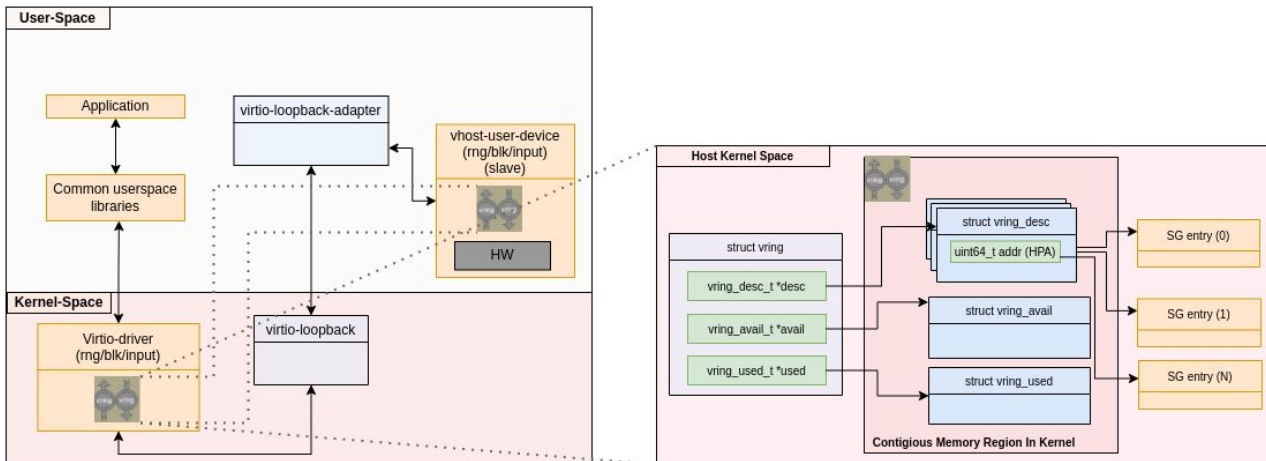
User-Space

Application

Common userspace libraries

virtio-loopback-adapter

vhost-user-device (rng/blk/input) (slave)

vring

vring

HW

Kernel-Space

Virtio-driver (rng/blk/input)

vring

vring

virtio-loopback

Host Kernel Space

vring

vring

struct vring

vring_desc_t *desc

vring_avail_t *avail

vring_used_t *used

struct vring_desc

uint64_t addr (HPA)

struct vring_avail

struct vring_used

Contigious Memory Region In Kernel

SG entry (0)

SG entry (1)

SG entry (N)